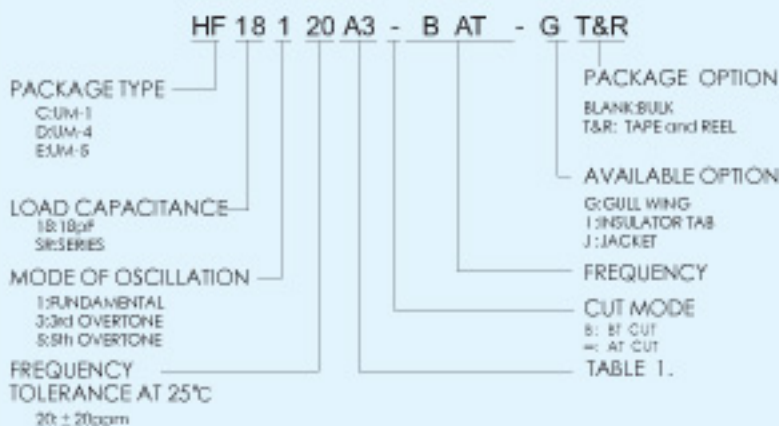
HF 18 1 20 A3 - B AT - G T&R

PACKAGE TYPE
C:UM-1
D:UM-4
E:UM-5

LOAD CAPACITANCE
18:18pF
SR:SERIES

MODE OF OSCILLATION
1:FUNDAMENTAL
3:3rd OVERTONE
5:5th OVERTONE

FREQUENCY TOLERANCE AT 25°C
20: ± 20ppm

PACKAGE OPTION
BLANK:BULK
T&R: TAPE and REEL

AVAILABLE OPTION
G:GULL WING
I:INSULATOR TAB
J:JACKET

FREQUENCY

CUT MODE
B: BT CUT
=: AT CUT

TABLE 1.